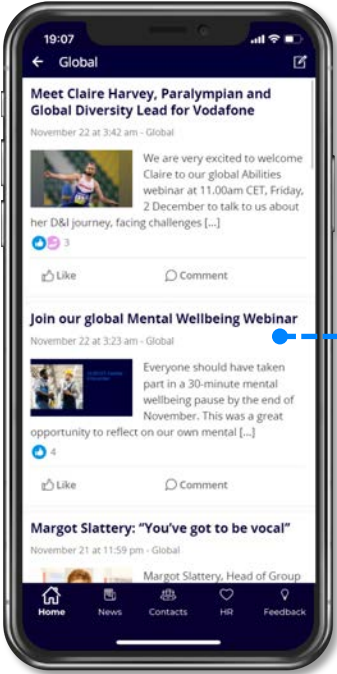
19:07

Global

Meet Claire Harvey, Paralympian and Global Diversity Lead for Vodafone

November 22 at 3:42 am - Global

We are very excited to welcome Claire to our global Abilities webinar at 11.00am CET, Friday, 2 December to talk to us about her D&I journey, facing challenges [...]

3

Like

Comment

Join our global Mental Wellbeing Webinar

November 22 at 3:23 am - Global

Everyone should have taken part in a 30-minute mental wellbeing pause by the end of November. This was a great opportunity to reflect on our own mental [...]

4

Like

Comment

Margot Slattery: "You've got to be vocal"

November 21 at 11:59 pm - Global

Margot Slattery, Head of Group

Home

News

Contacts

HR

Feedback